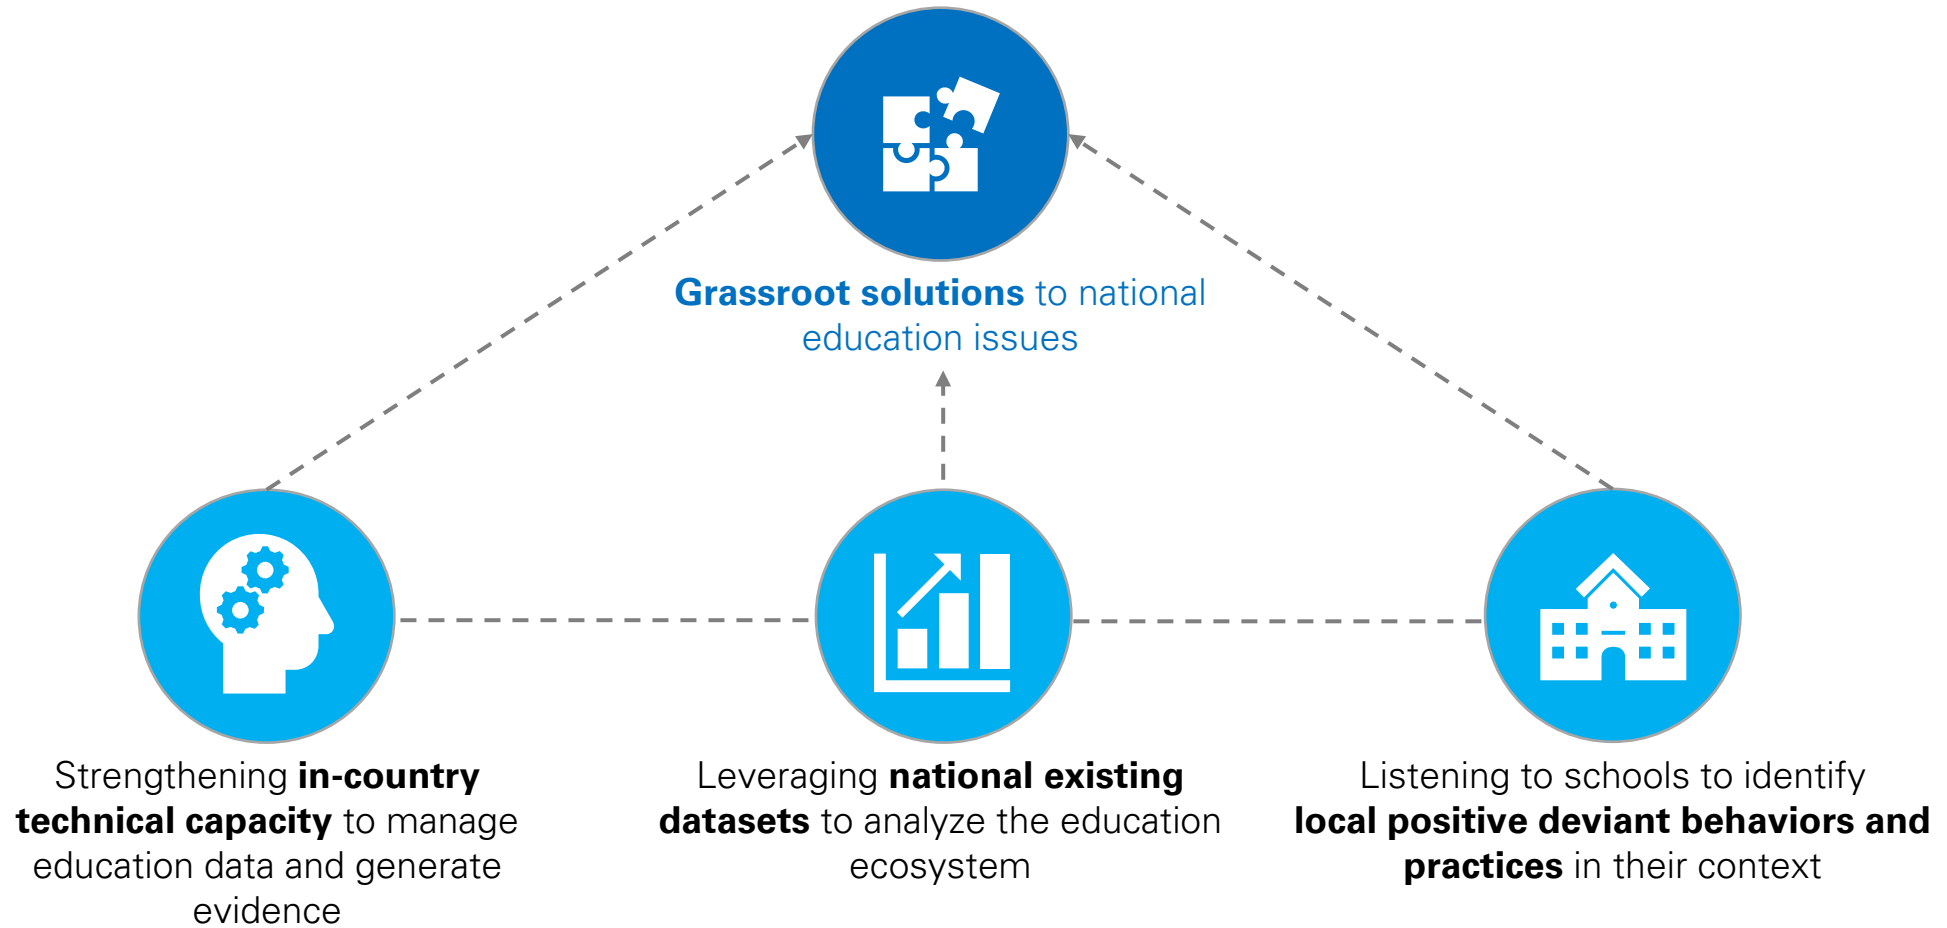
Grassroot solutions to national education issues

Strengthening in-country technical capacity to manage education data and generate evidence

Leveraging national existing datasets to analyze the education ecosystem

Listening to schools to identify local positive deviant behaviors and practices in their context